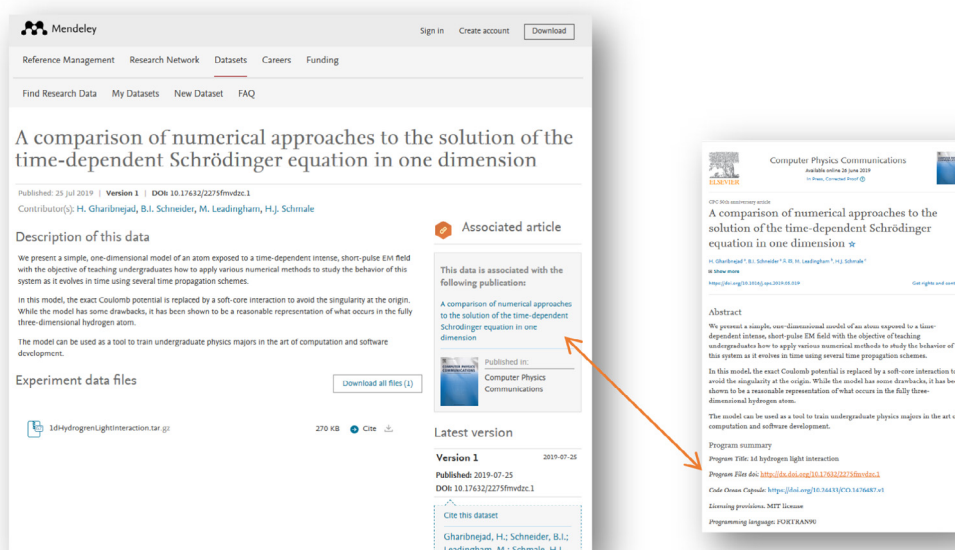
Mendeley

Sign in Create account Download

Reference Management Research Network Datasets Careers Funding

Find Research Data My Datasets New Dataset FAQ

A comparison of numerical approaches to the solution of the time-dependent Schrödinger equation in one dimension

Published: 25 Jul 2019 | Version 1 | DOI: 10.17632/2275fmvdzc.1

Contributor(s): H. Gharibnejad, B.I. Schneider, M. Leadingham, H.J. Schmale

Description of this data

We present a simple, one-dimensional model of an atom exposed to a time-dependent intense, short-pulse EM field with the objective of teaching undergraduates how to apply various numerical methods to study the behavior of this system as it evolves in time using several time propagation schemes.

In this model, the exact Coulomb potential is replaced by a soft-core interaction to avoid the singularity at the origin. While the model has some drawbacks, it has been shown to be a reasonable representation of what occurs in the fully three-dimensional hydrogen atom.

The model can be used as a tool to train undergraduate physics majors in the art of computation and software development.

Experiment data files

Download all files (1)

1dHydrogenLightInteraction.tar.gz 270 KB Cite

Associated article

This data is associated with the following publication:

A comparison of numerical approaches to the solution of the time-dependent Schrödinger equation in one dimension

Published in:

Computer Physics Communications

Latest version

Version 1 2019-07-25

Published: 2019-07-25

DOI: 10.17632/2275fmvdzc.1

Cite this dataset

Gharibnejad, H.; Schneider, B.I.; Leadingham, M.; Schmale, H.J.

ELSEVIER

Computer Physics Communications

Available online 26 June 2019

In Press, Corrected Proof

CPC 50th anniversary article

A comparison of numerical approaches to the solution of the time-dependent Schrödinger equation in one dimension ☆

H. Gharibnejad, B.I. Schneider, R. M. Leadingham, H.J. Schmale

Show more

https://doi.org/10.1016/j.cpc.2019.05.019

Get rights and cont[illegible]

Abstract

We present a simple, one-dimensional model of an atom exposed to a time-dependent intense, short-pulse EM field with the objective of teaching undergraduates how to apply various numerical methods to study the behavior of this system as it evolves in time using several time propagation schemes.

In this model, the exact Coulomb potential is replaced by a soft-core interaction to avoid the singularity at the origin. While the model has some drawbacks, it has be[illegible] shown to be a reasonable representation of what occurs in the fully three-dimensional hydrogen atom.

The model can be used as a tool to train undergraduate physics majors in the art o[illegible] computation and software development.

Program summary

Program Title: 1d hydrogen light interaction

Program Files doi: http://dx.doi.org/10.17632/2275fmvdzc.1

Code Ocean Capsule: https://doi.org/10.24433/CO.1476487.v1

Licensing provisions: MIT license

Programming language: FORTRAN90